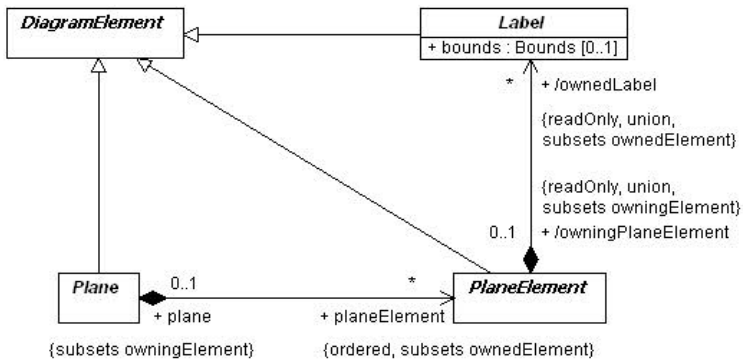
DiagramElement

Label

+ bounds : Bounds [0..1]

*

+ /ownedLabel

{readOnly, union, subsets ownedElement}

{readOnly, union, subsets owningElement}

0..1

+ /owningPlaneElement

Plane

0..1

+ plane

*

+ planeElement

PlaneElement

{subsets owningElement}

{ordered, subsets ownedElement}